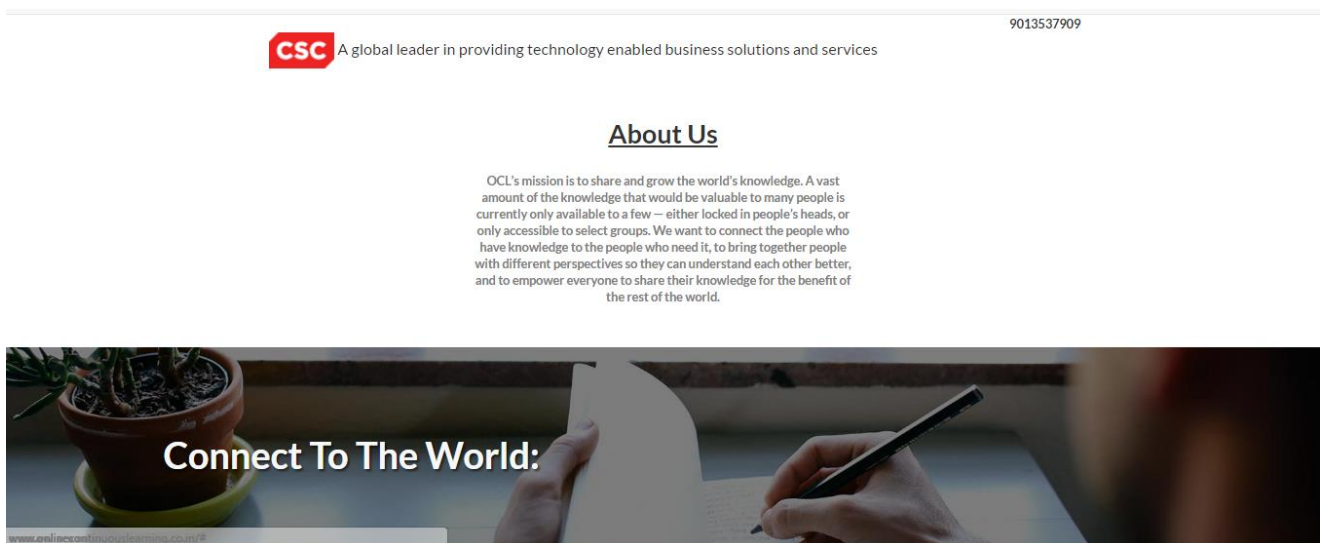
9013537909

CSC A global leader in providing technology enabled business solutions and services

About Us

OCL's mission is to share and grow the world's knowledge. A vast amount of the knowledge that would be valuable to many people is currently only available to a few — either locked in people's heads, or only accessible to select groups. We want to connect the people who have knowledge to the people who need it, to bring together people with different perspectives so they can understand each other better, and to empower everyone to share their knowledge for the benefit of the rest of the world.

Connect To The World:

www.onlinecontinuouslearning.co.in/#